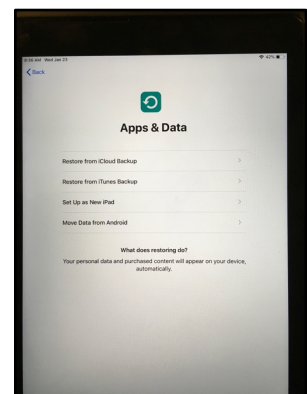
9:36 AM Wed Jan 23

42%

Back

Apps & Data

Restore from iCloud Backup

Restore from iTunes Backup

Set Up as New iPad

Move Data from Android

What does restoring do?

Your personal data and purchased content will appear on your device, automatically.